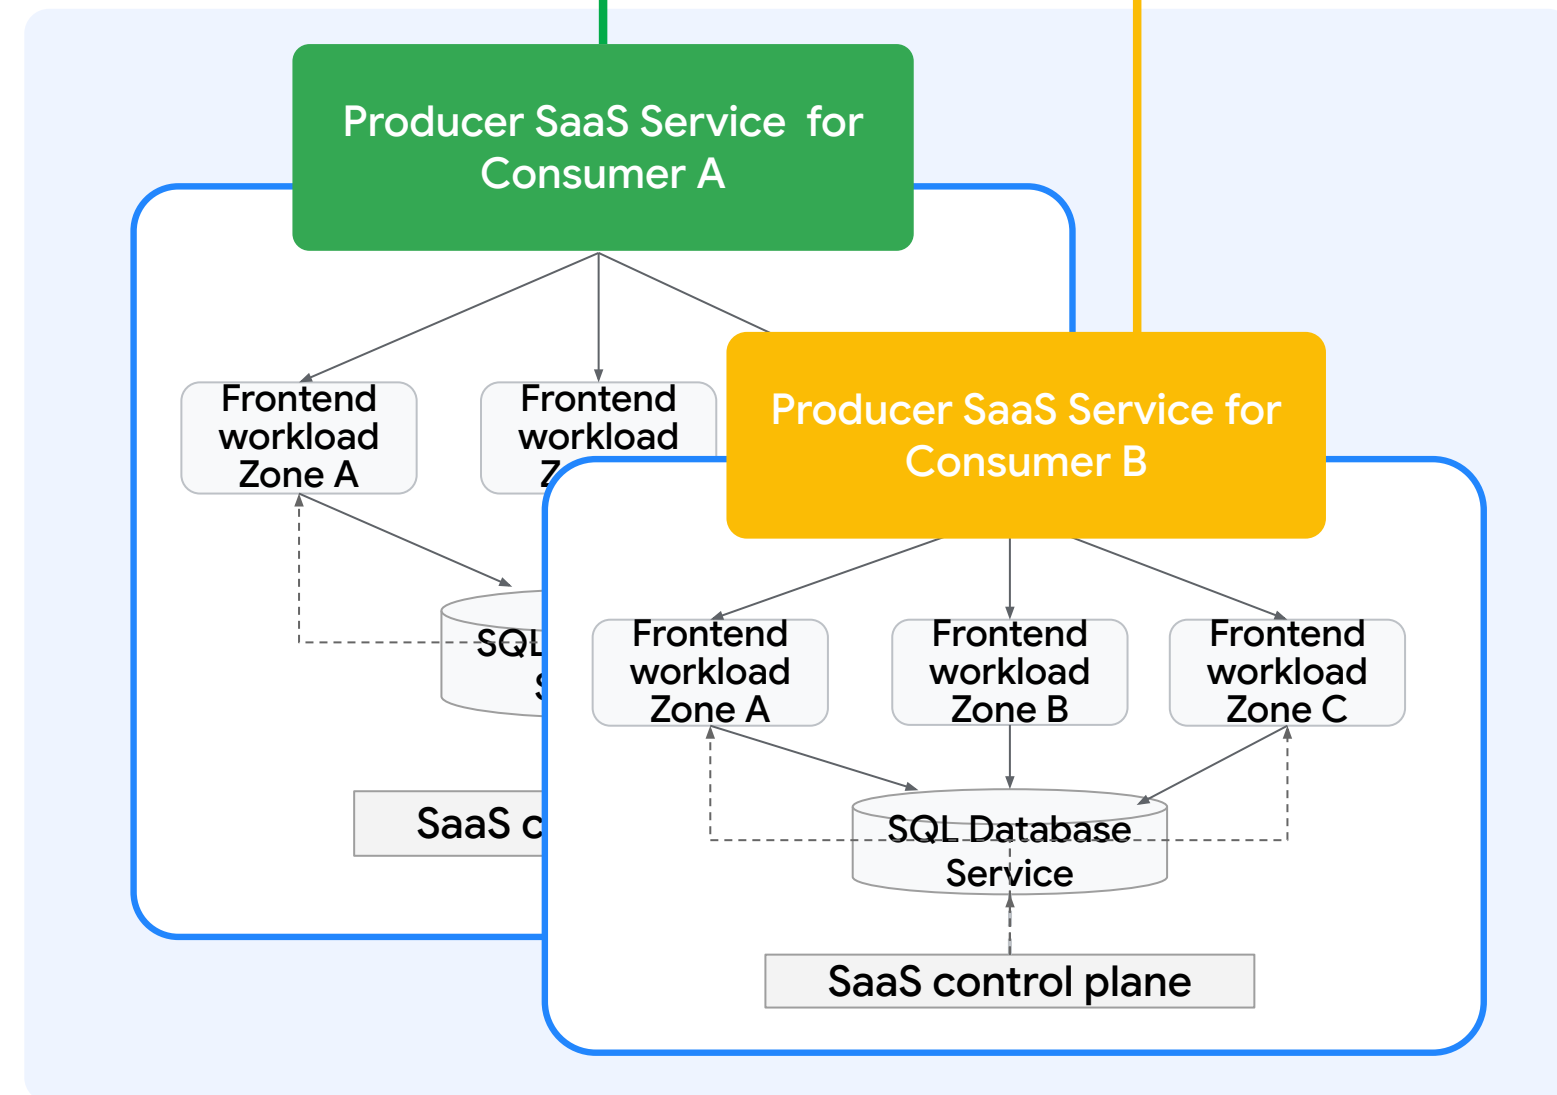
Producer SaaS Service for Consumer A

Frontend workload Zone A

Frontend workload Z

SQL S

SaaS c

Producer SaaS Service for Consumer B

Frontend workload Zone A

Frontend workload Zone B

Frontend workload Zone C

SQL Database Service

SaaS control plane